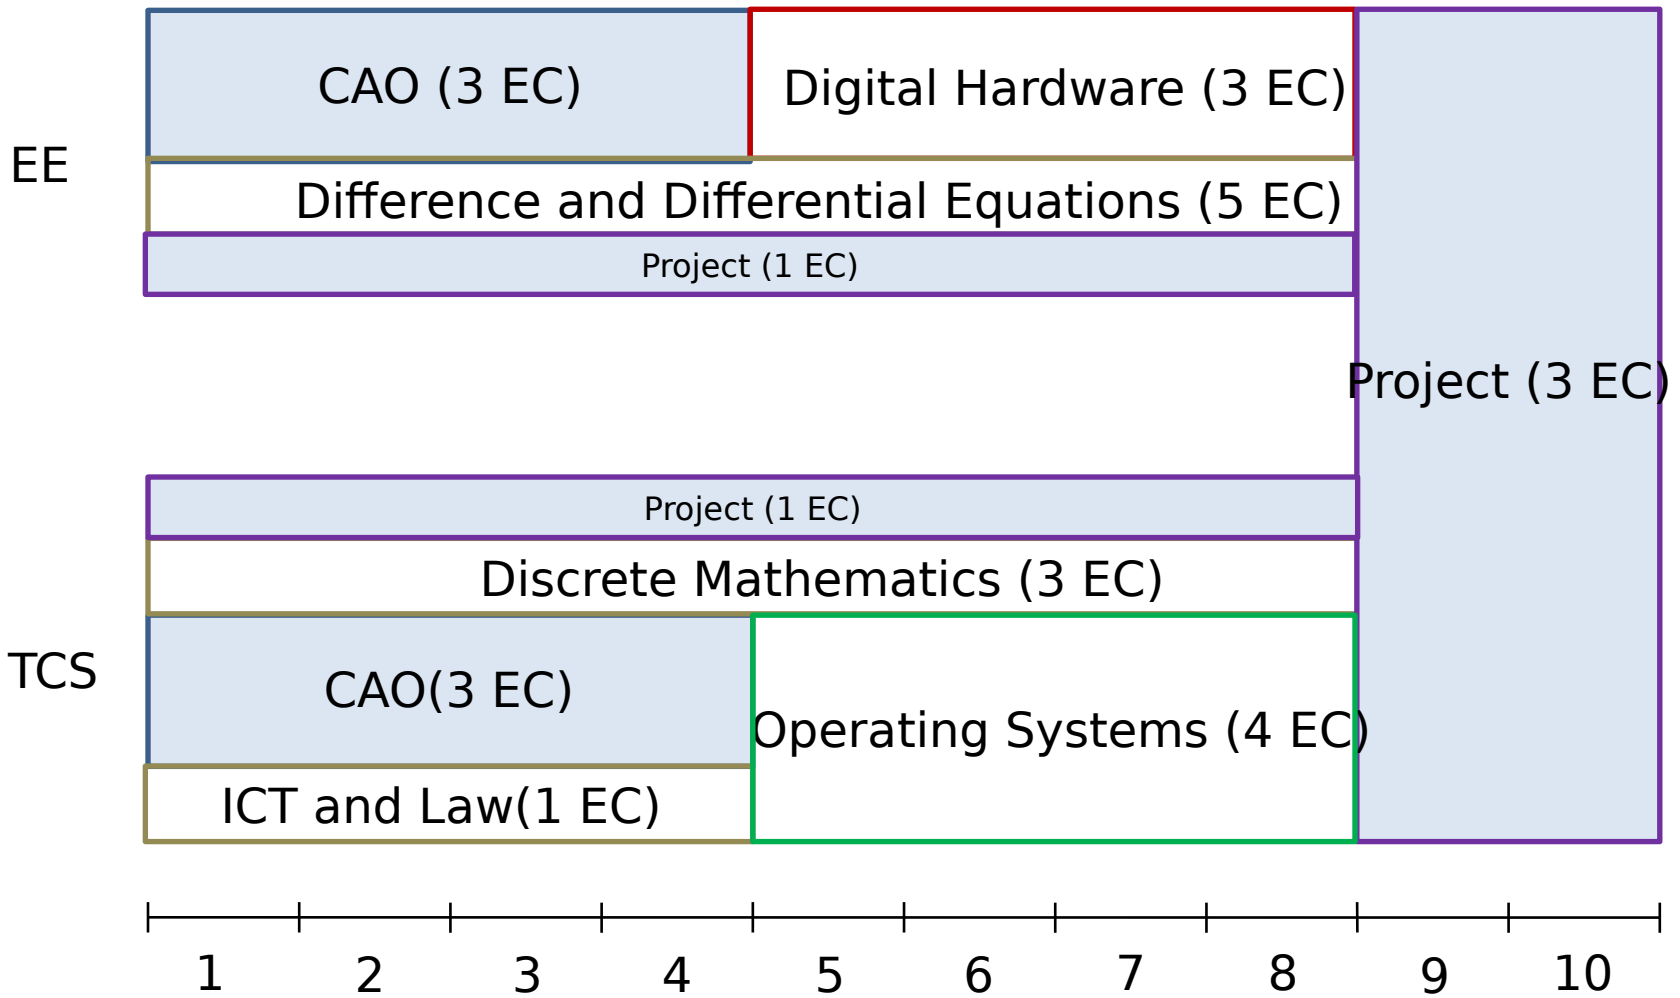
EE

CAO (3 EC)

Digital Hardware (3 EC)

Difference and Differential Equations (5 EC)

Project (1 EC)

Project (3 EC)

TCS

Project (1 EC)

Discrete Mathematics (3 EC)

CAO(3 EC)

Operating Systems (4 EC)

ICT and Law(1 EC)

1 2 3 4 5 6 7 8 9 10